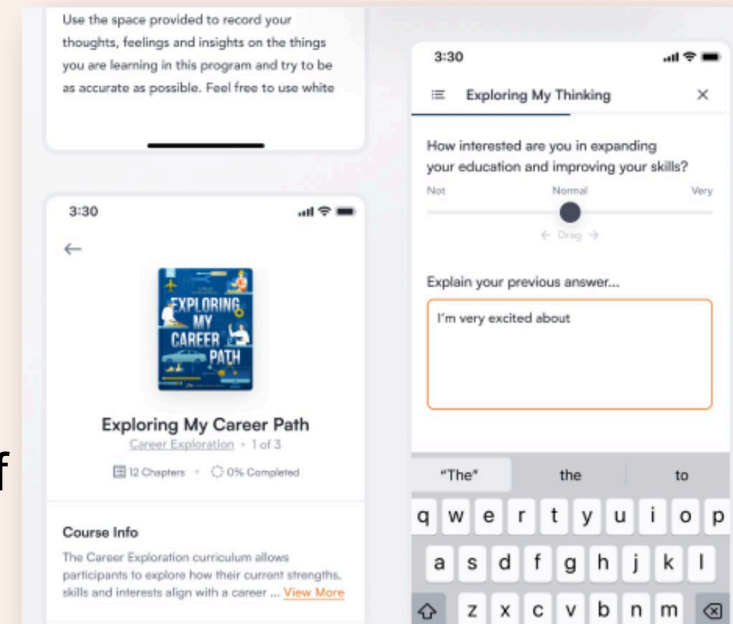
Use the space provided to record your thoughts, feelings and insights on the things you are learning in this program and try to be as accurate as possible. Feel free to use white

3:30

EXPLORING MY CAREER PATH

Exploring My Career Path

Career Exploration • 1 of 3

12 Chapters • 0% Completed

Course Info

The Career Exploration curriculum allows participants to explore how their current strengths, skills and interests align with a career ... View More

f

3:30

Exploring My Thinking

How interested are you in expanding your education and improving your skills?

Not Normal Very

← Drag →

Explain your previous answer...

I'm very excited about

"The" the to

q w e r t y u i o p

a s d f g h j k l

z x c v b n m